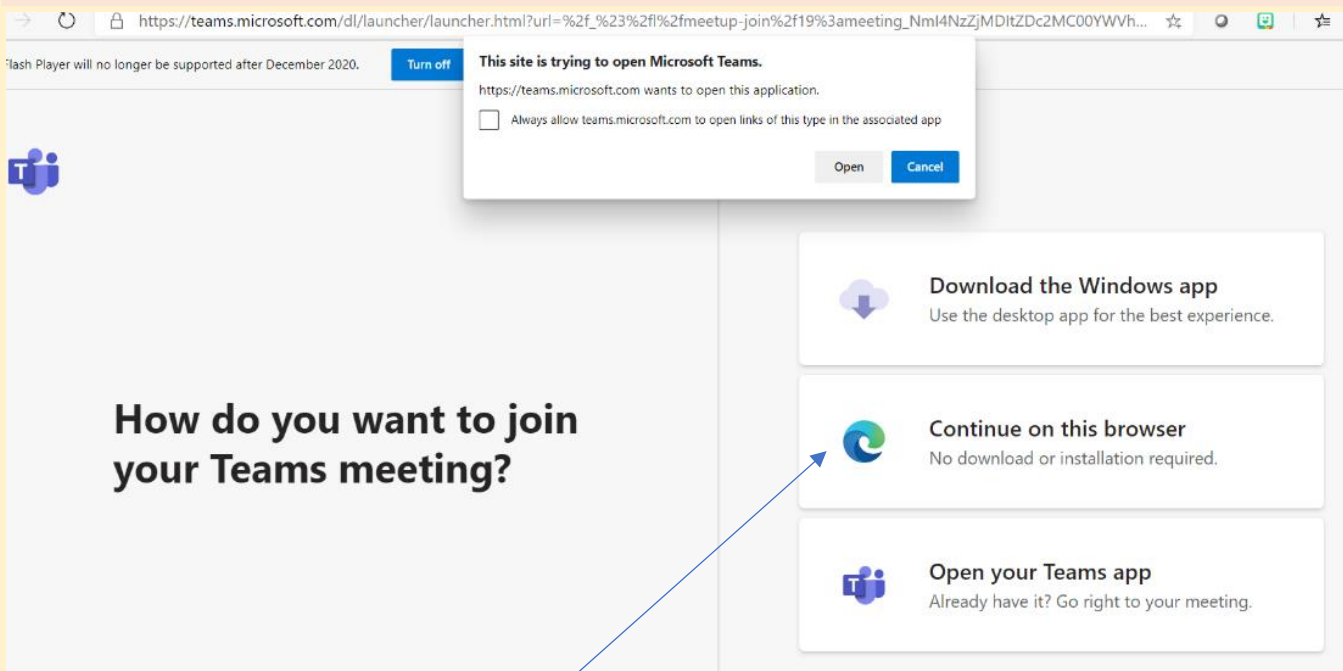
https://teams.microsoft.com/dl/launcher/launcher.html?url=%2f_%23%2fl%2fmeetup-join%2f19%3ameeting_NmI4NzZjMDItZDc2MC00YWVh...

lash Player will no longer be supported after December 2020.

Turn off

This site is trying to open Microsoft Teams.

https://teams.microsoft.com wants to open this application.

Always allow teams.microsoft.com to open links of this type in the associated app

Open

Cancel

How do you want to join your Teams meeting?

Download the Windows app
Use the desktop app for the best experience.

Continue on this browser
No download or installation required.

Open your Teams app
Already have it? Go right to your meeting.